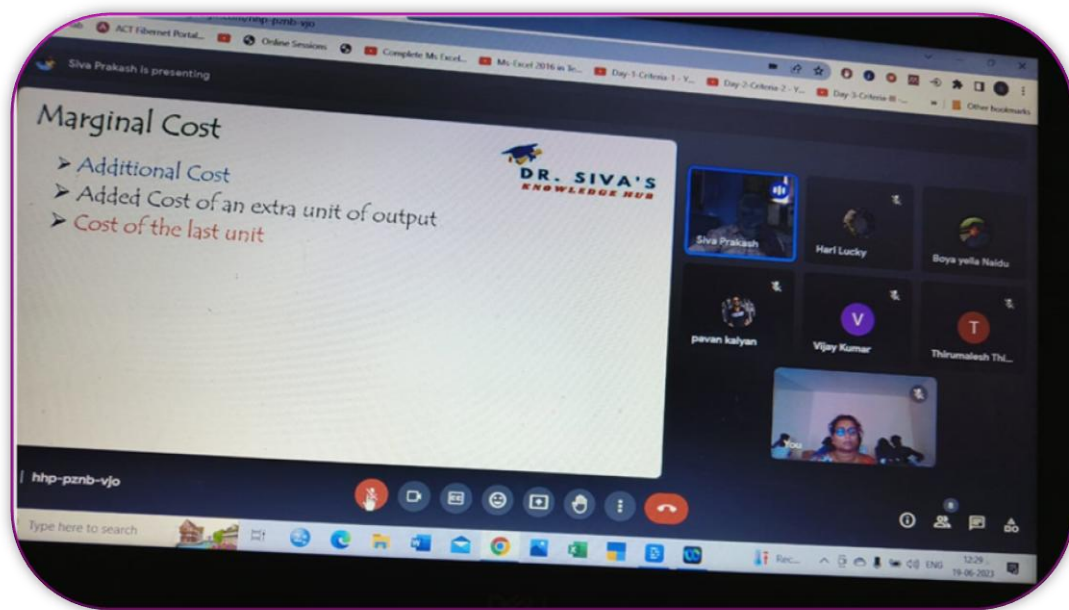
ACT Fibernet Portal... Online Sessions Complete Ms Excel... Ms Excel 2016 in Te... Day-1-Criteria-1 - Y... Day-2-Criteria-2 - Y... Day-3-Criteria-III -... Other bookmarks

Siva Prakash is presenting

Marginal Cost

➤ Additional Cost
➤ Added Cost of an extra unit of output
➤ Cost of the last unit

DR. SIVA'S
KNOWLEDGE HUB

Siva Prakash
Hari Lucky
Boya yella Naidu
pavan kalyan
V
Vijay Kumar
T
Thirumalesh Thi...
You

hhp-pznb-vjo

8

Type here to search

Rec...
ENG
12:29
19-06-2023